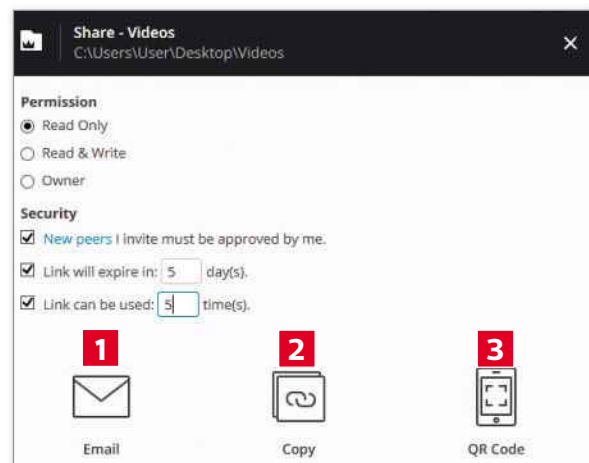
Share - Videos
C:\Users\User\Desktop\Videos
×

Permission
Read Only
Read & Write
Owner

Security
New peers I invite must be approved by me.
Link will expire in: 5 day(s).
Link can be used: 5 time(s).

1
Email

2
Copy

3
QR Code